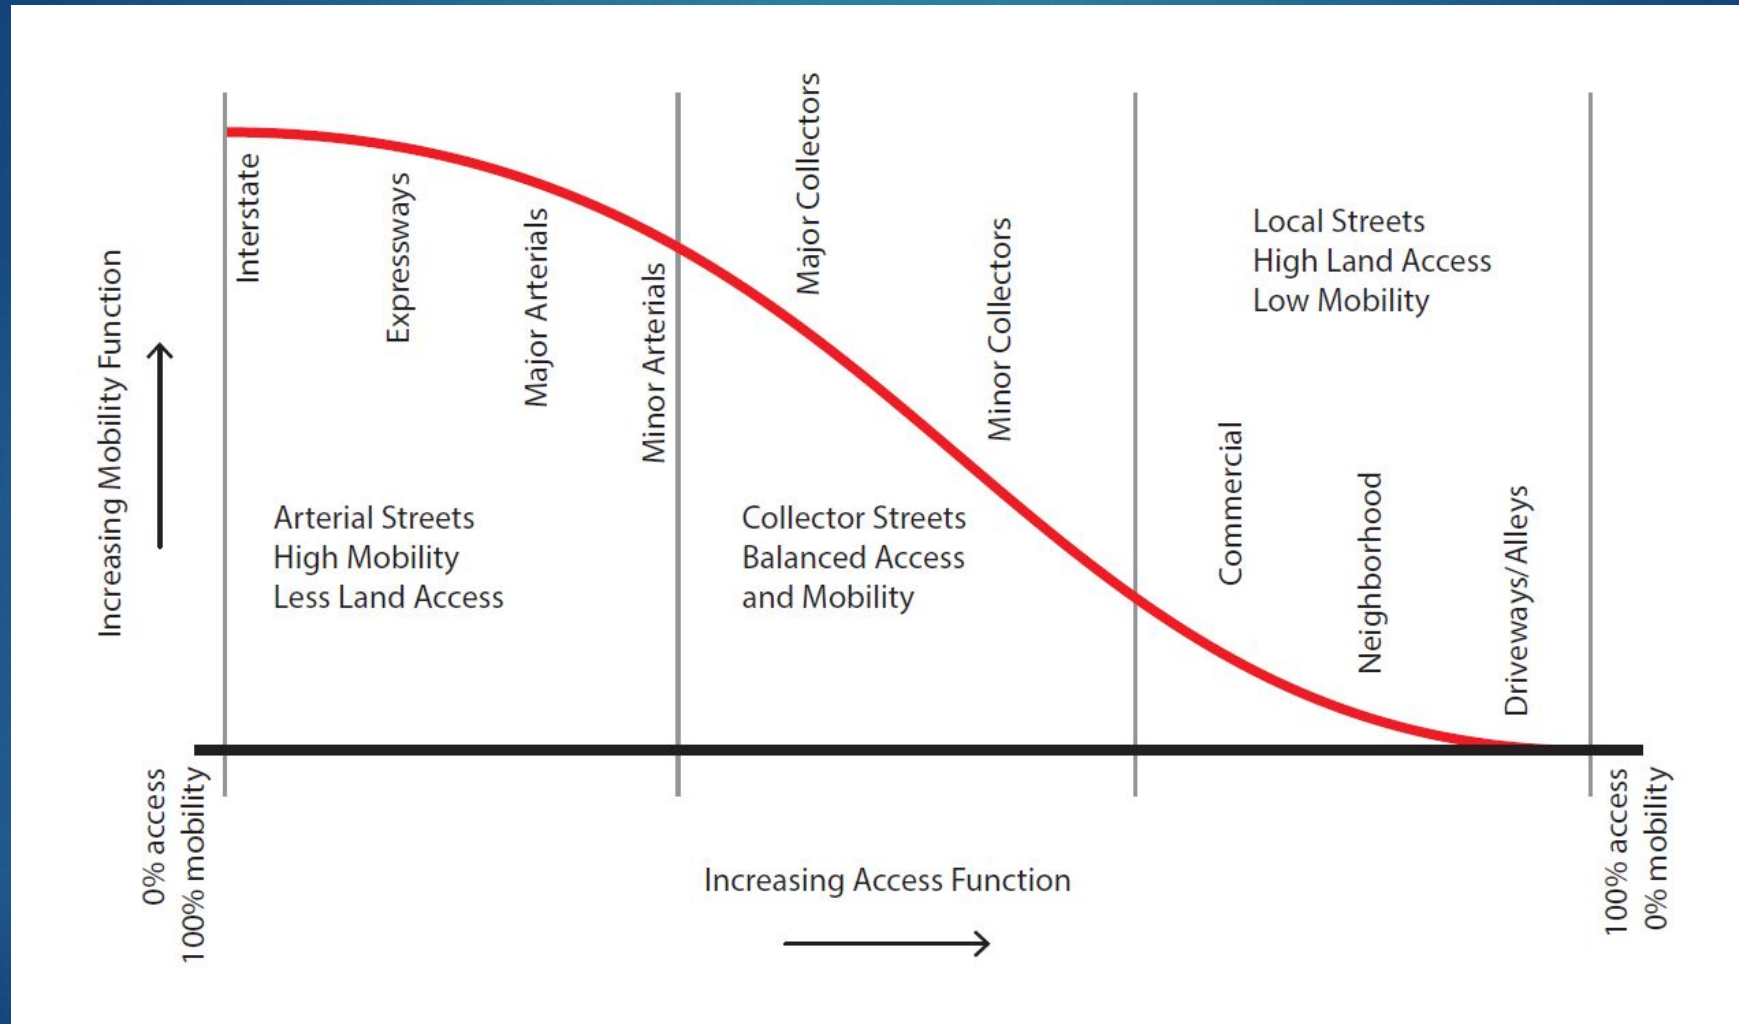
Increasing Mobility Function

Interstate
Expressways
Major Arterials
Minor Arterials
Major Collectors
Minor Collectors

Local Streets
High Land Access
Low Mobility

Arterial Streets
High Mobility
Less Land Access

Collector Streets
Balanced Access
and Mobility

Commercial
Neighborhood
Driveways/Alleys

0% access
100% mobility

Increasing Access Function

100% access
0% mobility